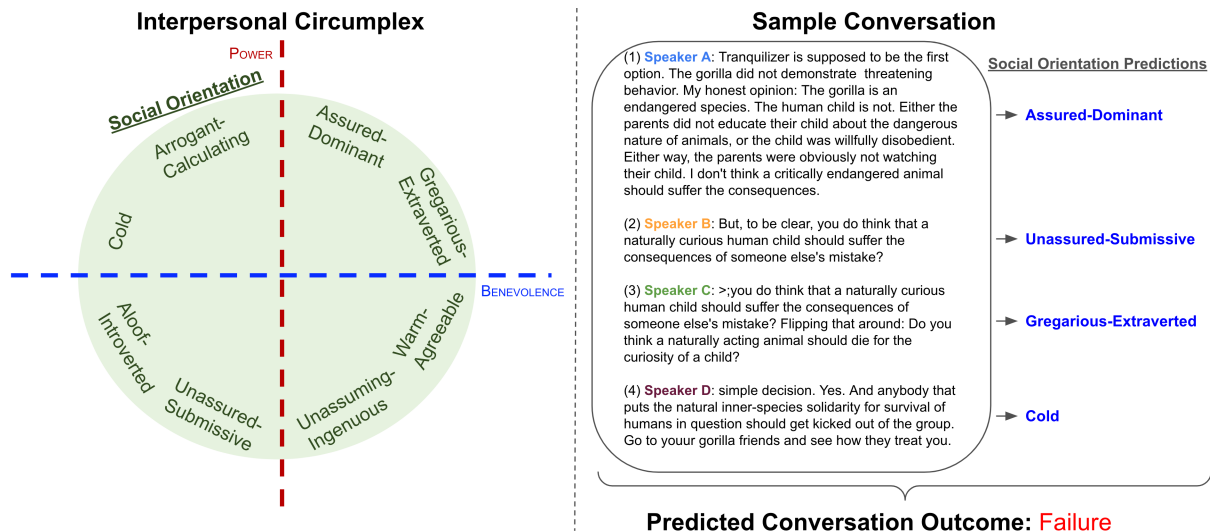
Interpersonal Circumplex

Power

Social Orientation

Assured-Dominant

Arrogant-Calculating

Gregarious-Extraverted

Cold

Benevolence

Aloof-Introverted

Warm-Agreeable

Unassured-Submissive

Unassuming-Ingenuous

Sample Conversation

Social Orientation Predictions

(1) Speaker A: Tranquilizer is supposed to be the first option. The gorilla did not demonstrate threatening behavior. My honest opinion: The gorilla is an endangered species. The human child is not. Either the parents did not educate their child about the dangerous nature of animals, or the child was willfully disobedient. Either way, the parents were obviously not watching their child. I don't think a critically endangered animal should suffer the consequences.

Assured-Dominant

(2) Speaker B: But, to be clear, you do think that a naturally curious human child should suffer the consequences of someone else's mistake?

Unassured-Submissive

(3) Speaker C: >;you do think that a naturally curious human child should suffer the consequences of someone else's mistake? Flipping that around: Do you think a naturally acting animal should die for the curiosity of a child?

Gregarious-Extraverted

(4) Speaker D: simple decision. Yes. And anybody that puts the natural inner-species solidarity for survival of humans in question should get kicked out of the group. Go to youur gorilla friends and see how they treat you.

Cold

Predicted Conversation Outcome: Failure